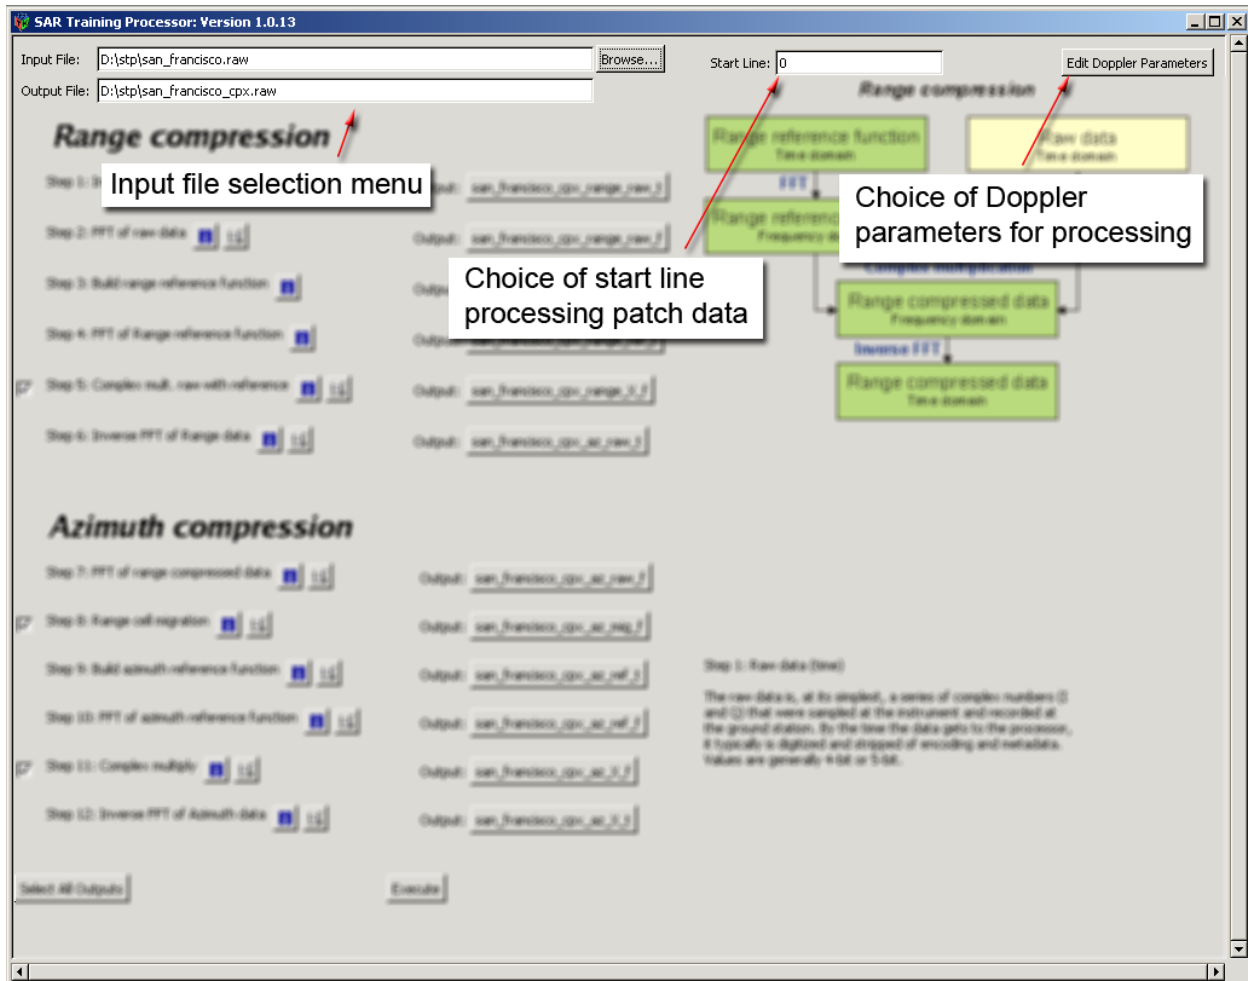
SAR Training Processor: Version 1.0.13

Input File: D:\stp\san_francisco.raw Browse...

Output File: D:\stp\san_francisco_cpx.raw

Start Line: 0

Edit Doppler Parameters

Range compression

Input file selection menu

Choice of Doppler parameters for processing

Choice of start line processing patch data

Range compression

Range reference function
Time domain

Raw data
Time domain

FFT

Range reference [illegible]
Frequency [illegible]

Complex multiplication

Range compressed data
Frequency domain

Inverse FFT

Range compressed data
Time domain

Step 1: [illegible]

Step 2: FFT of raw data

Output: san_francisco_cpx_range_raw_f

Step 3: Build range reference function

Step 4: FFT of Range reference function

Step 5: Complex mult. raw with reference

Output: san_francisco_cpx_range_ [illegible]

Step 6: Inverse FFT of Range data

Output: san_francisco_cpx_az_raw_t

Azimuth compression

Step 7: FFT of range compressed data

Output: san_francisco_cpx_az_raw_f

Step 8: Range cell migration

Output: san_francisco_cpx_az_mig_f

Step 9: Build azimuth reference function

Output: san_francisco_cpx_az_ref_t

Step 10: FFT of azimuth reference function

Output: san_francisco_cpx_az_ref_f

Step 11: Complex multiply

Output: san_francisco_cpx_az_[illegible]

Step 12: Inverse FFT of Azimuth data

Output: san_francisco_cpx_az_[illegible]

Step 1: Raw data (time)

The raw data is, at its simplest, a series of complex numbers (I and Q) that were sampled at the instrument and recorded at the ground station. By the time the data gets to the processor, it typically is digitized and stripped of encoding and metadata. Values are generally 4-bit or 5-bit.

Select All Outputs

Execute